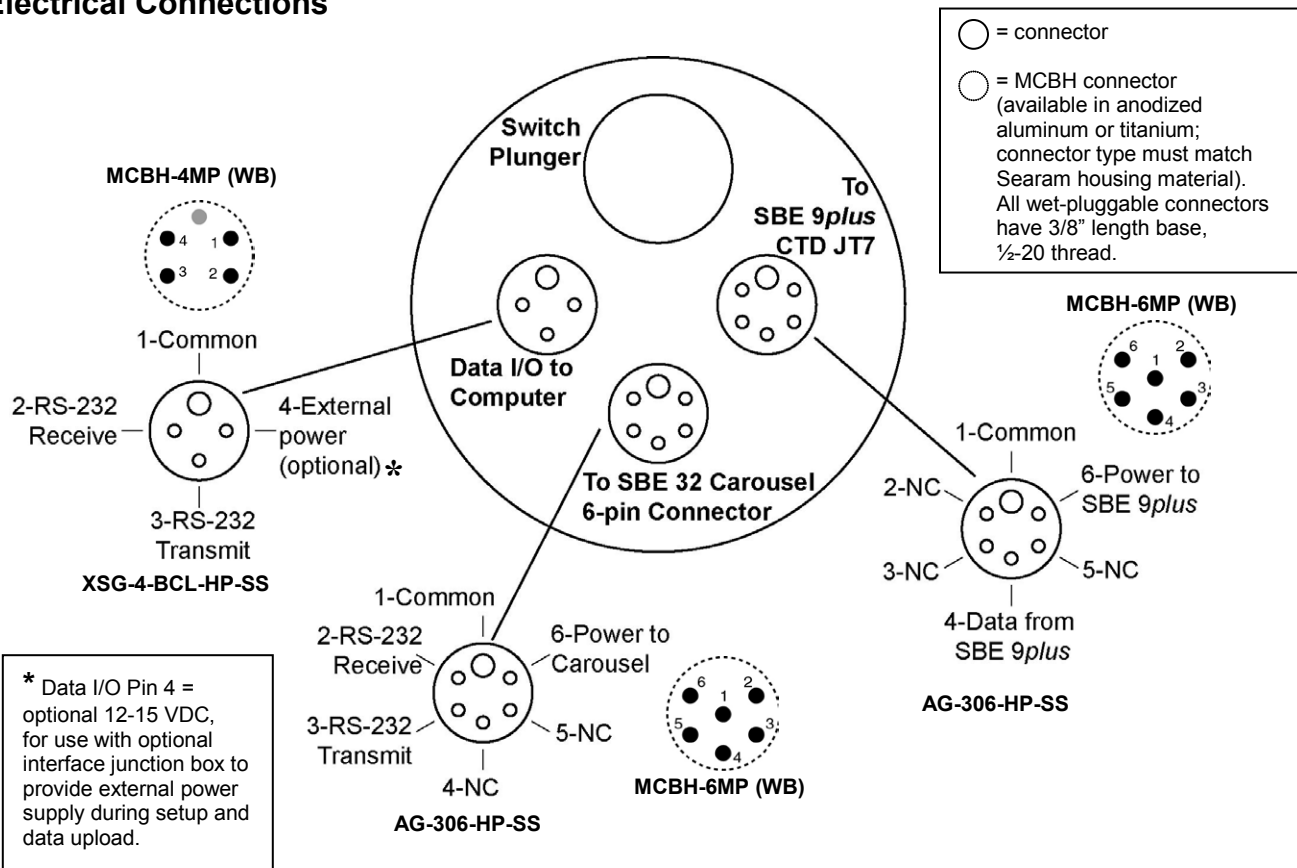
Electrical Connections

= connector

= MCBH connector (available in anodized aluminum or titanium; connector type must match Searam housing material). All wet-pluggable connectors have 3/8" length base, ½-20 thread.

MCBH-4MP (WB)

4 1
3 2

1-Common
2-RS-232 Receive
4-External power (optional) *
3-RS-232 Transmit
XSG-4-BCL-HP-SS

Switch Plunger

To SBE 9*plus* CTD JT7

Data I/O to Computer

To SBE 32 Carousel 6-pin Connector

MCBH-6MP (WB)

6 1 2
5 3
4

1-Common
2-NC
6-Power to SBE 9*plus*
3-NC
5-NC
4-Data from SBE 9*plus*
AG-306-HP-SS

1-Common
2-RS-232 Receive
6-Power to Carousel
3-RS-232 Transmit
5-NC
4-NC
AG-306-HP-SS

MCBH-6MP (WB)

6 1 2
5 3
4

* Data I/O Pin 4 = optional 12-15 VDC, for use with optional interface junction box to provide external power supply during setup and data upload.